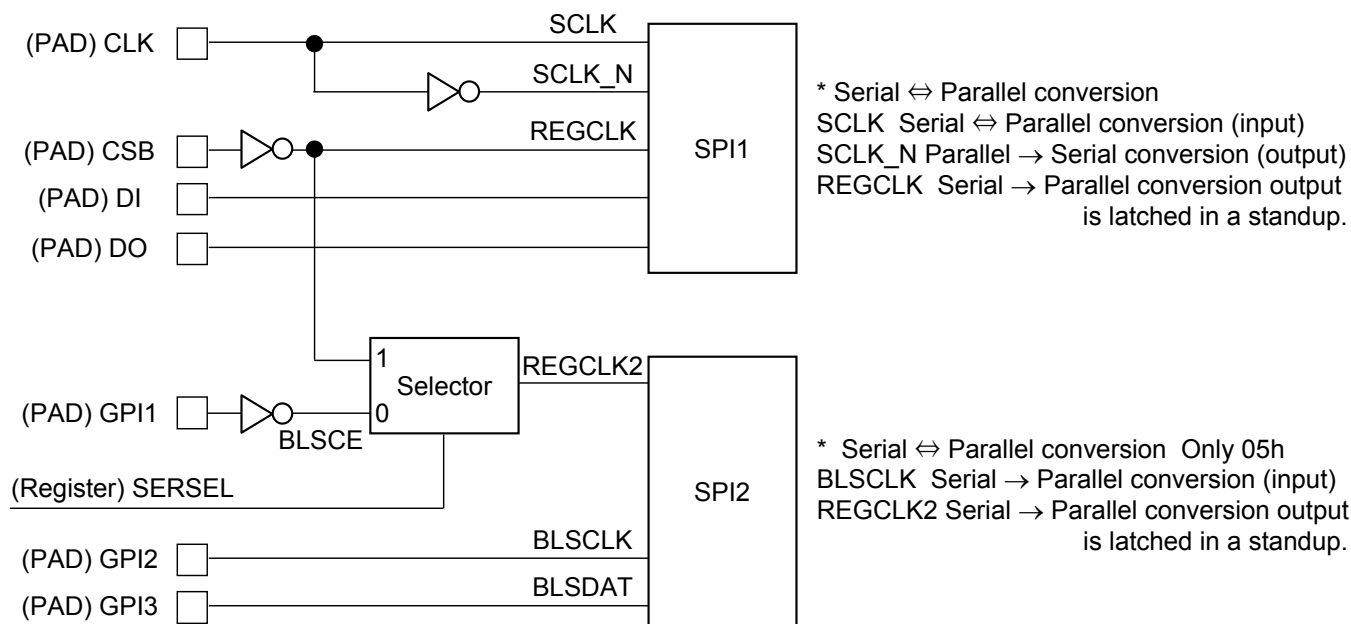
(PAD) CLK

SCLK

SCLK_N

(PAD) CSB

REGCLK

SPI1

(PAD) DI

(PAD) DO

* Serial ⇔ Parallel conversion
SCLK Serial ⇔ Parallel conversion (input)
SCLK_N Parallel → Serial conversion (output)
REGCLK Serial → Parallel conversion output is latched in a standup.

1

Selector

0

REGCLK2

(PAD) GPI1

BLSCE

(Register) SERSEL

SPI2

(PAD) GPI2

BLSCLK

(PAD) GPI3

BLSDAT

* Serial ⇔ Parallel conversion Only 05h
BLSCLK Serial → Parallel conversion (input)
REGCLK2 Serial → Parallel conversion output is latched in a standup.